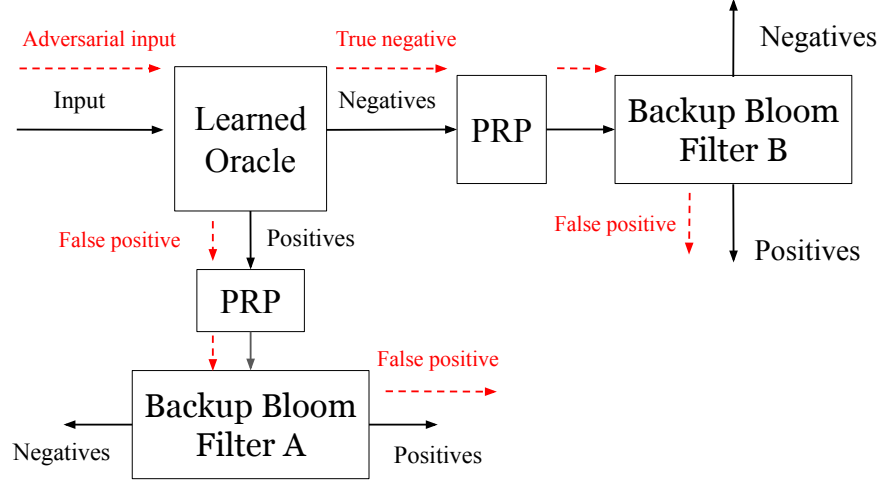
Adversarial input

Input

Learned Oracle

True negative

Negatives

PRP

Backup Bloom Filter B

Negatives

False positive

Positives

False positive

Positives

PRP

False positive

Backup Bloom Filter A

Negatives

Positives